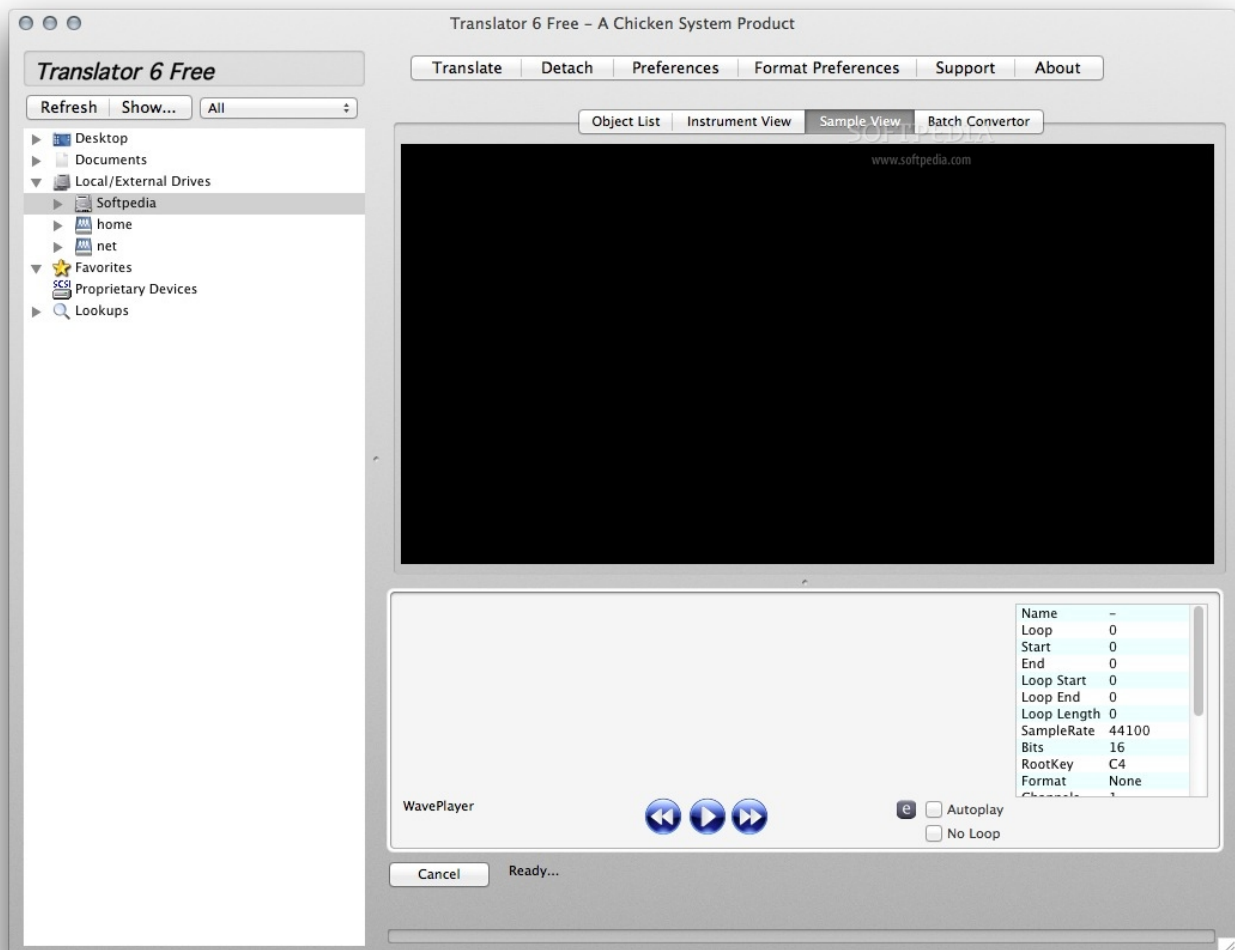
Translator 6 Free - A Chicken System Product

Translator 6 Free

Refresh | Show... | All

Desktop
Documents
Local/External Drives
Softpedia
home
net
Favorites
SCSI
Proprietary Devices
Lookups

Translate | Detach | Preferences | Format Preferences | Support | About

Object List | Instrument View | Sample View | Batch Convertor

SOFTPEDIA
www.softpedia.com

| Name | - |
|---|---|
| Loop | 0 |
| Start | 0 |
| End | 0 |
| Loop Start | 0 |
| Loop End | 0 |
| Loop Length | 0 |
| SampleRate | 44100 |
| Bits | 16 |
| RootKey | C4 |
| Format | None |
| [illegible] | 1 |

WavePlayer

e
Autoplay
No Loop

Cancel
Ready...